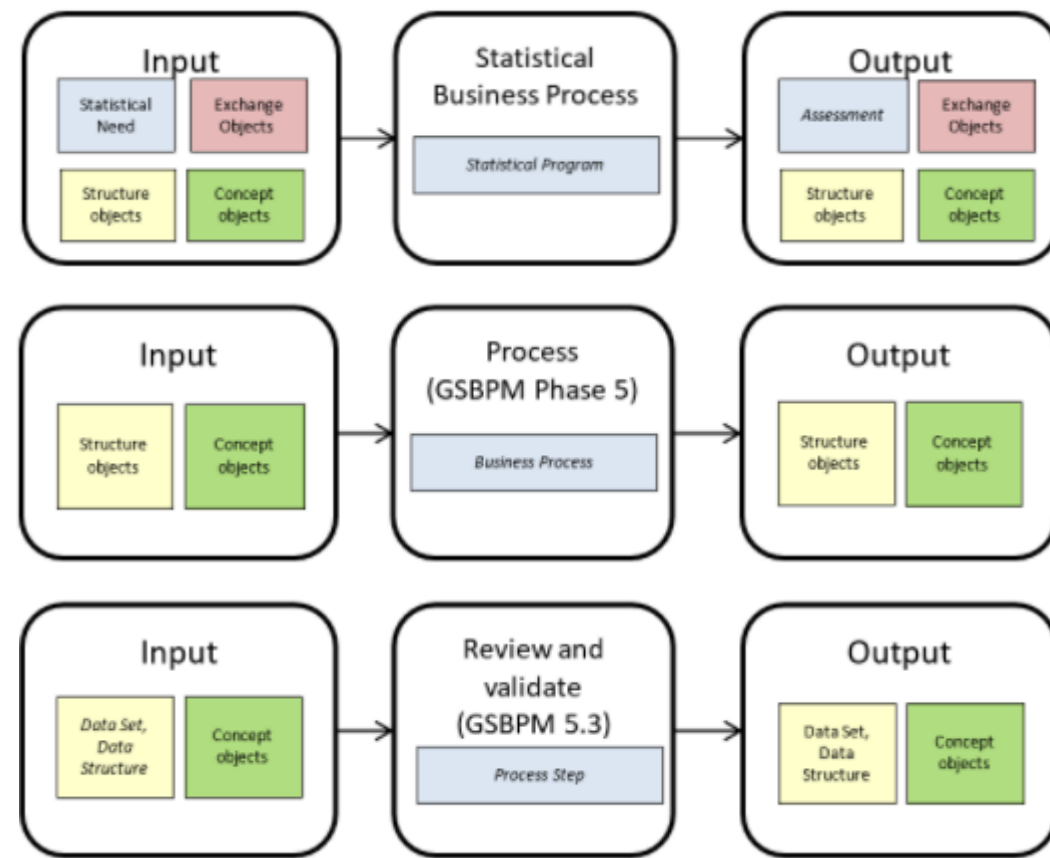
Input

Statistical Need

Exchange Objects

Structure objects

Concept objects

Statistical Business Process

Statistical Program

Output

Assessment

Exchange Objects

Structure objects

Concept objects

Input

Structure objects

Concept objects

Process (GSBPM Phase 5)

Business Process

Output

Structure objects

Concept objects

Input

Data Set, Data Structure

Concept objects

Review and validate (GSBPM 5.3)

Process Step

Output

Data Set, Data Structure

Concept objects